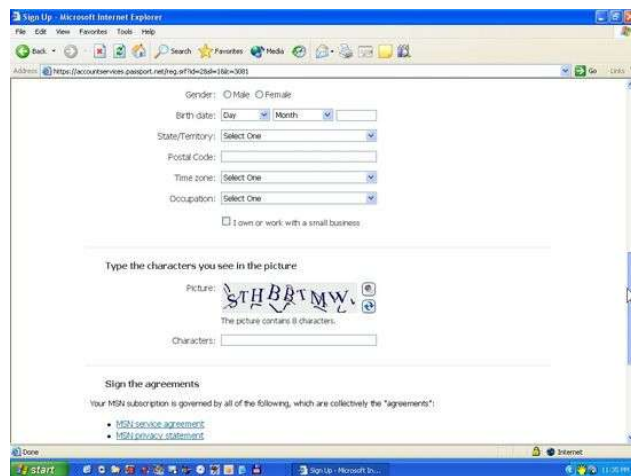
Sign Up - Microsoft Internet Explorer

File Edit View Favorites Tools Help

Back Search Favorites Media

Address https://accountservices.passport.net/reg.srf?id=2&sl=1&lc=3081

Go Links

Gender: Male Female

Birth date: Day Month

State/Territory: Select One

Postal Code:

Time zone: Select One

Occupation: Select One

I own or work with a small business

Type the characters you see in the picture

Picture: STHBBTMW

The picture contains 8 characters.

Characters:

Sign the agreements

Your MSN subscription is governed by all of the following, which are collectively the "agreements":

• MSN service agreement
• MSN privacy statement

Done

Internet

start

Sign Up - Microsoft In...

11:35 PM